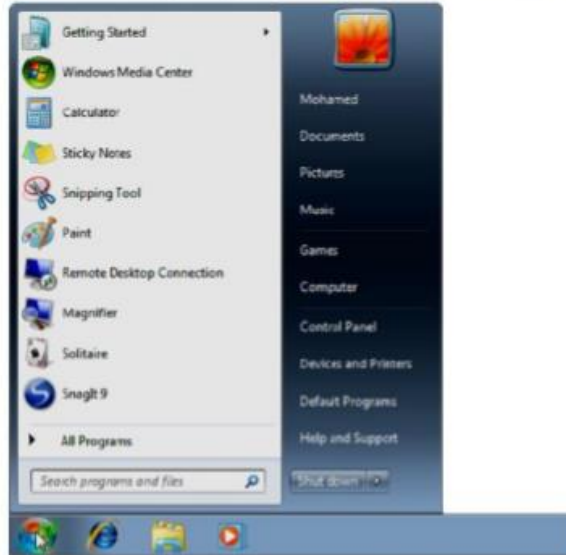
Getting Started
Windows Media Center
Calculator
Sticky Notes
Snipping Tool
Paint
Remote Desktop Connection
Magnifier
Solitaire
SnagIt 9
All Programs
Search programs and files

Mohamed
Documents
Pictures
Music
Games
Computer
Control Panel
Devices and Printers
Default Programs
Help and Support
Shut down